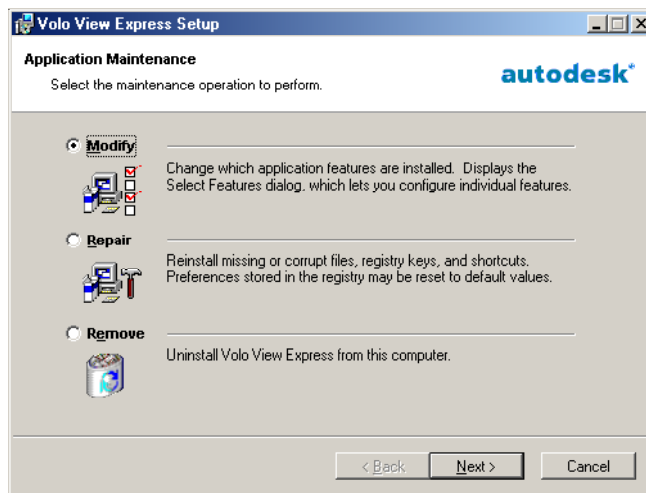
Volo View Express Setup

Application Maintenance

Select the maintenance operation to perform.

autodesk®

Modify

Change which application features are installed. Displays the Select Features dialog, which lets you configure individual features.

Repair

Reinstall missing or corrupt files, registry keys, and shortcuts. Preferences stored in the registry may be reset to default values.

Remove

Uninstall Volo View Express from this computer.

< Back

Next >

Cancel